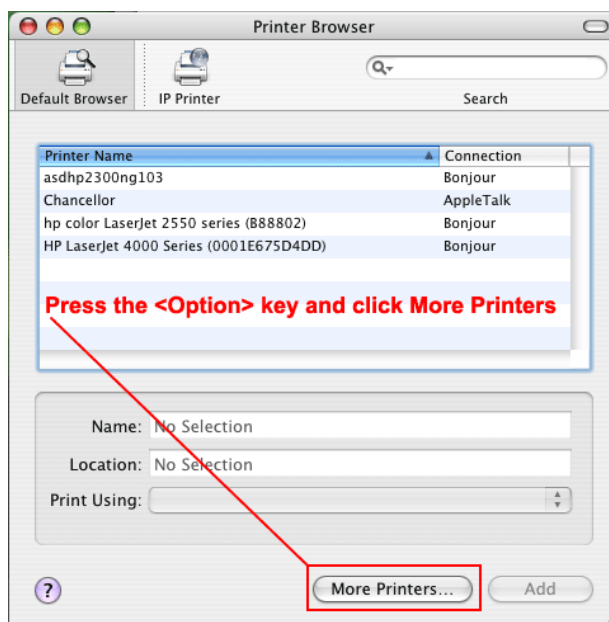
Printer Browser

Default Browser

IP Printer

Search

| Printer Name | Connection |
|---|---|
| asdhp2300ng103 | Bonjour |
| Chancellor | AppleTalk |
| hp color LaserJet 2550 series (B88802) | Bonjour |
| HP LaserJet 4000 Series (0001E675D4DD) | Bonjour |

Press the <Option> key and click More Printers

Name: No Selection

Location: No Selection

Print Using:

?

More Printers...

Add